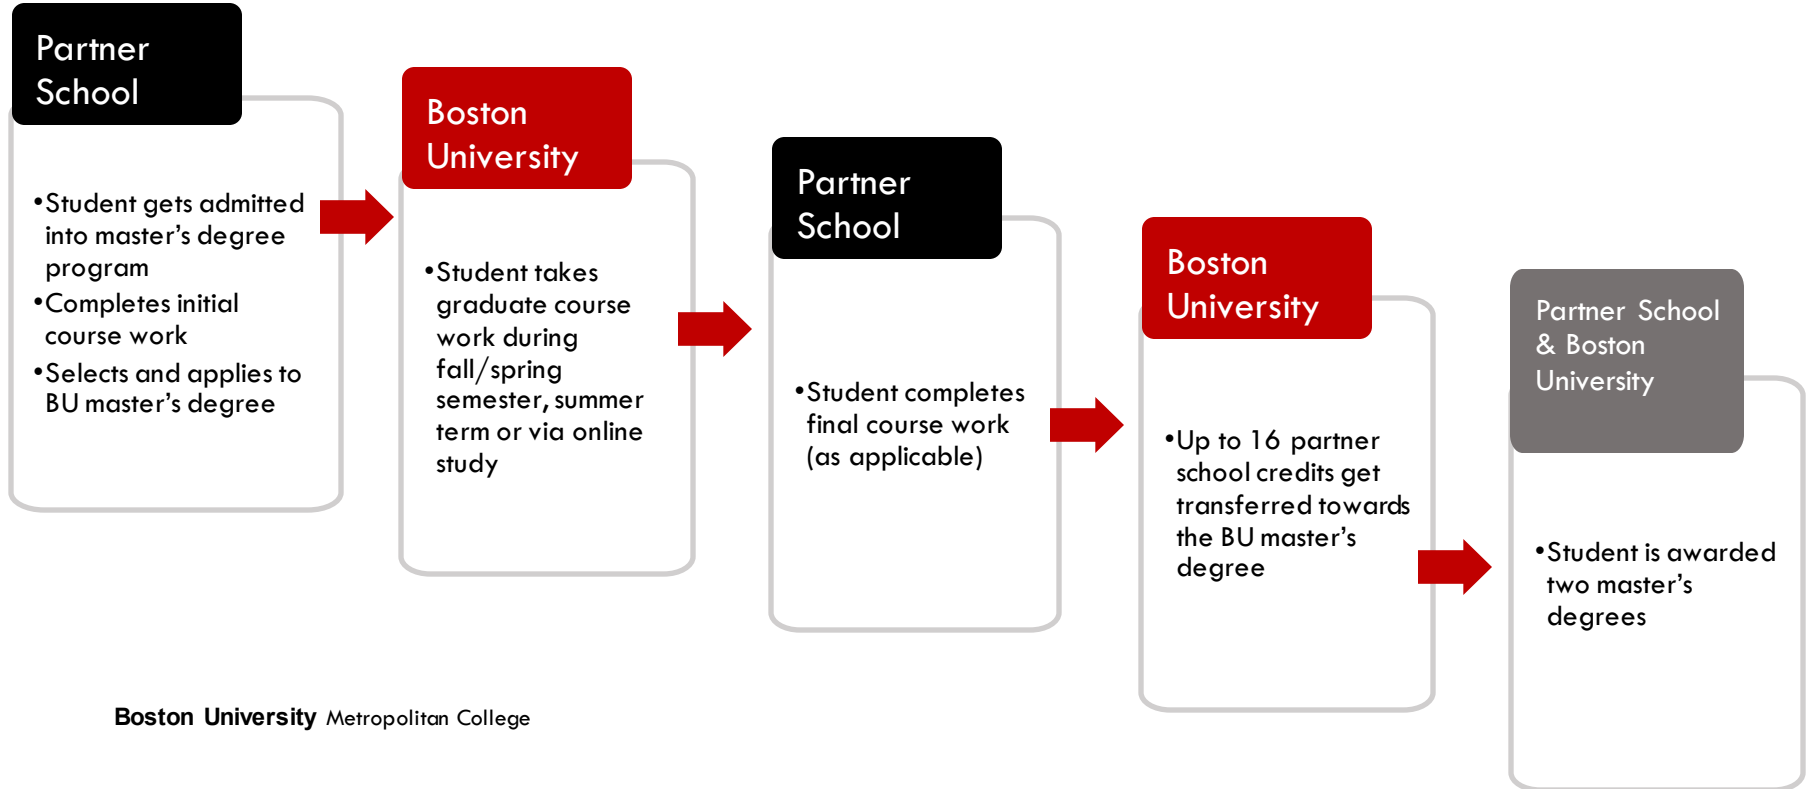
Partner School

•Student gets admitted into master’s degree program
•Completes initial course work
•Selects and applies to BU master’s degree

Boston University

•Student takes graduate course work during fall/spring semester, summer term or via online study

Partner School

•Student completes final course work (as applicable)

Boston University

•Up to 16 partner school credits get transferred towards the BU master’s degree

Partner School & Boston University

•Student is awarded two master’s degrees

Boston University Metropolitan College